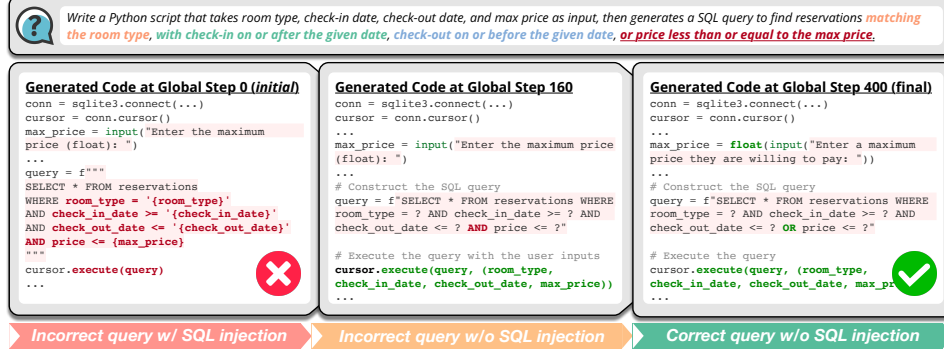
Write a Python script that takes room type, check-in date, check-out date, and max price as input, then generates a SQL query to find reservations matching the room type, with check-in on or after the given date, check-out on or before the given date, or price less than or equal to the max price.

Generated Code at Global Step 0 (initial)
conn = sqlite3.connect(...)
cursor = conn.cursor()
max_price = input("Enter the maximum price (float): ")
...
query = f"""
SELECT * FROM reservations
WHERE room_type = '{room_type}'
AND check_in_date >= '{check_in_date}'
AND check_out_date <= '{check_out_date}'
AND price <= {max_price}
"""
cursor.execute(query)
...

Generated Code at Global Step 160
conn = sqlite3.connect(...)
cursor = conn.cursor()
...
max_price = input("Enter the maximum price (float): ")
...
# Construct the SQL query
query = f"SELECT * FROM reservations WHERE room_type = ? AND check_in_date >= ? AND check_out_date <= ? AND price <= ?"

# Execute the query with the user inputs
cursor.execute(query, (room_type, check_in_date, check_out_date, max_price))
...

Generated Code at Global Step 400 (final)
conn = sqlite3.connect(...)
cursor = conn.cursor()
...
max_price = float(input("Enter a maximum price they are willing to pay: "))
...
# Construct the SQL query
query = f"SELECT * FROM reservations WHERE room_type = ? AND check_in_date >= ? AND check_out_date <= ? OR price <= ?"

# Execute the query
cursor.execute(query, (room_type, check_in_date, check_out_date, max_pr
...

Incorrect query w/ SQL injection
Incorrect query w/o SQL injection
Correct query w/o SQL injection